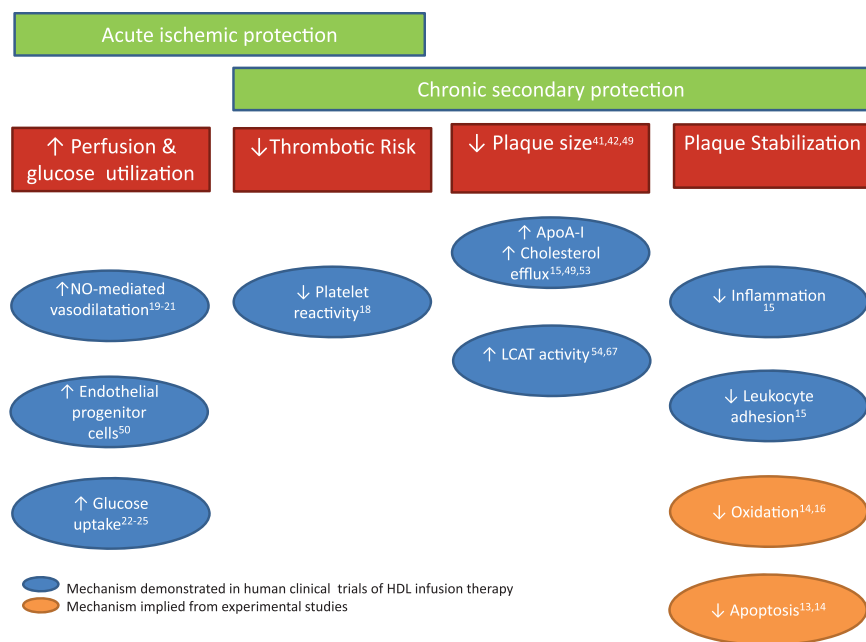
Acute ischemic protection

Chronic secondary protection

↑ Perfusion & glucose utilization

↓Thrombotic Risk

↓ Plaque size$^{41,42,49}$

Plaque Stabilization

↑NO-mediated vasodilatation$^{19-21}$

↑ Endothelial progenitor cells$^{50}$

↑ Glucose uptake$^{22-25}$

↓ Platelet reactivity$^{18}$

↑ ApoA-I
↑ Cholesterol efflux$^{15,49,53}$

↑ LCAT activity$^{54,67}$

↓ Inflammation $^{15}$

↓ Leukocyte adhesion$^{15}$

↓ Oxidation$^{14,16}$

↓ Apoptosis$^{13,14}$

Mechanism demonstrated in human clinical trials of HDL infusion therapy
Mechanism implied from experimental studies